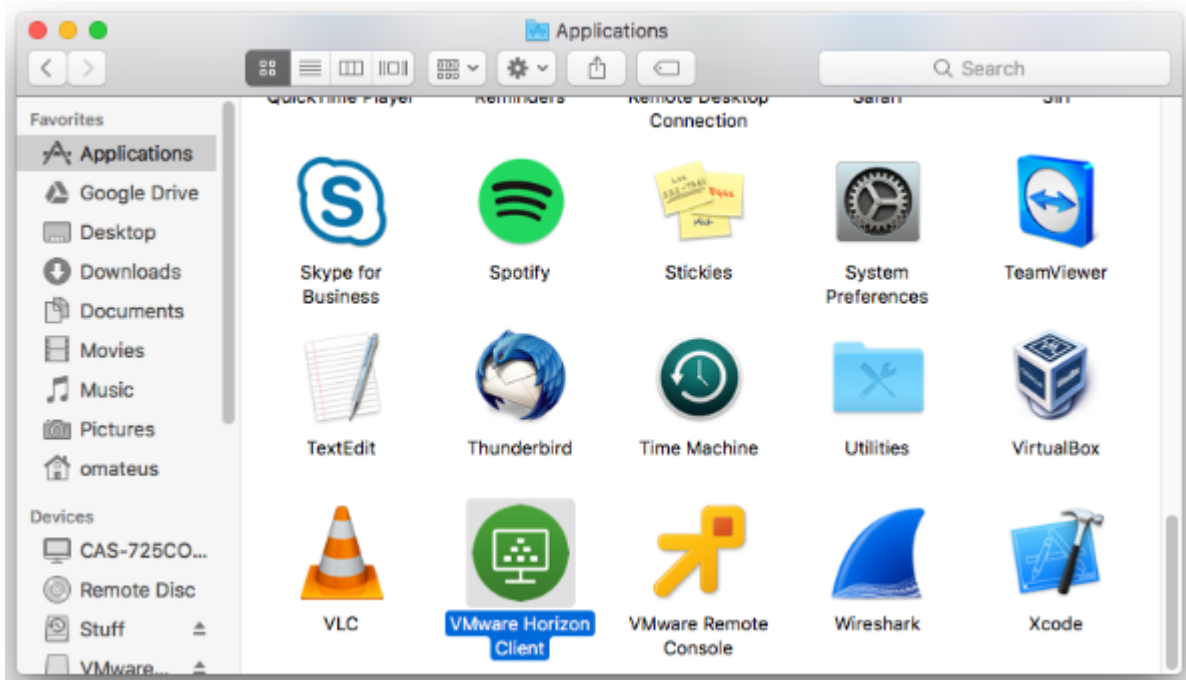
Applications

Search

Favorites
Applications
Google Drive
Desktop
Downloads
Documents
Movies
Music
Pictures
omateus

Devices
CAS-725CO...
Remote Disc
Stuff
VMware...

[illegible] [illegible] Remote Desktop Connection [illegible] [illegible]

Skype for Business
Spotify
Stickies
System Preferences
TeamViewer

TextEdit
Thunderbird
Time Machine
Utilities
VirtualBox

VLC
VMware Horizon Client
VMware Remote Console
Wireshark
Xcode